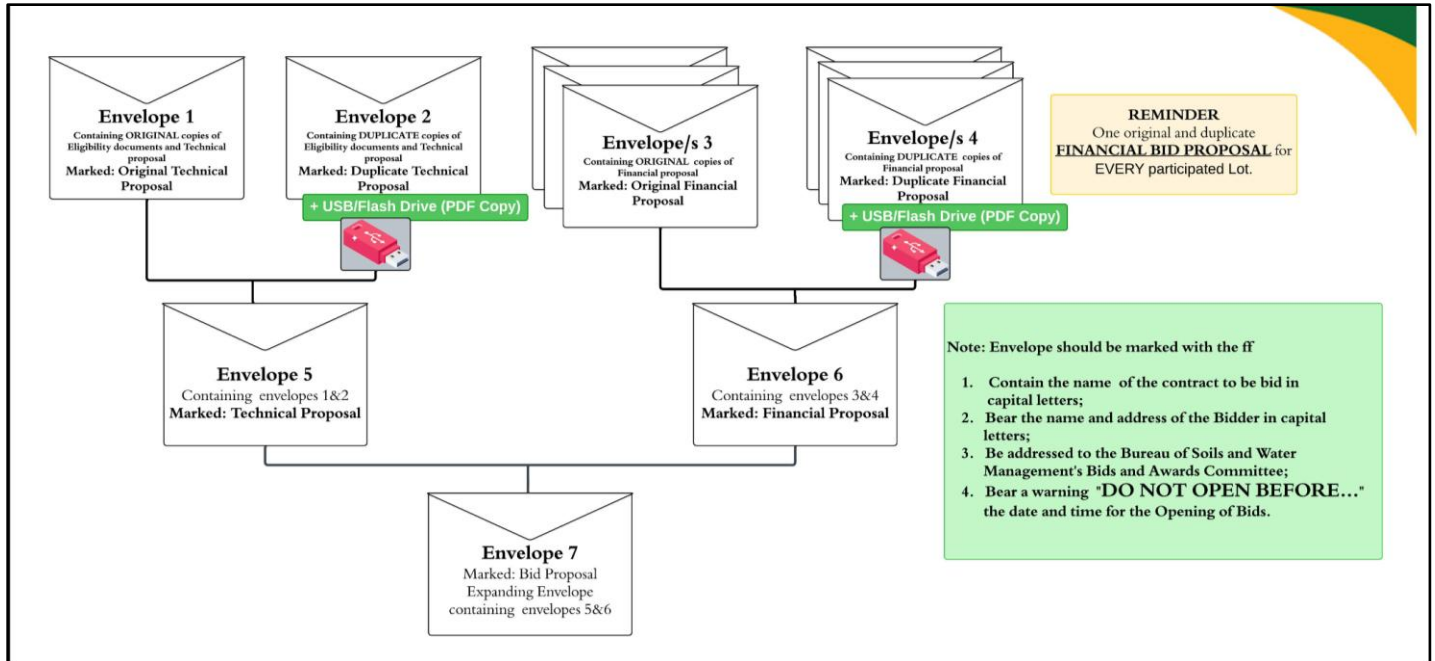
Envelope 1
Containing ORIGINAL copies of Eligibility documents and Technical proposal
Marked: Original Technical Proposal

Envelope 2
Containing DUPLICATE copies of Eligibility documents and Technical proposal
Marked: Duplicate Technical Proposal

+ USB/Flash Drive (PDF Copy)

Envelope/s 3
Containing ORIGINAL copies of Financial proposal
Marked: Original Financial Proposal

Envelope/s 4
Containing DUPLICATE copies of Financial proposal
Marked: Duplicate Financial Proposal

+ USB/Flash Drive (PDF Copy)

REMINDER
One original and duplicate FINANCIAL BID PROPOSAL for EVERY participated Lot.

Envelope 5
Containing envelopes 1&2
Marked: Technical Proposal

Envelope 6
Containing envelopes 3&4
Marked: Financial Proposal

Note: Envelope should be marked with the ff

1. Contain the name of the contract to be bid in capital letters;
2. Bear the name and address of the Bidder in capital letters;
3. Be addressed to the Bureau of Soils and Water Management's Bids and Awards Committee;
4. Bear a warning "DO NOT OPEN BEFORE..." the date and time for the Opening of Bids.

Envelope 7
Marked: Bid Proposal
Expanding Envelope containing envelopes 5&6